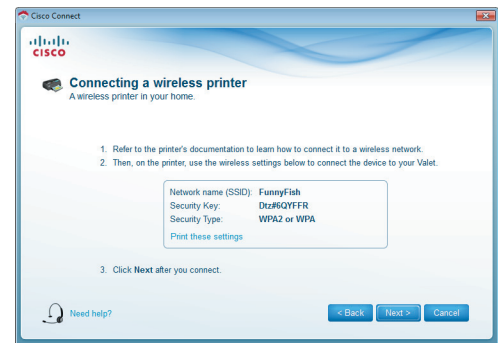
Cisco Connect

cisco

Connecting a wireless printer
A wireless printer in your home.

1. Refer to the printer's documentation to learn how to connect it to a wireless network.
2. Then, on the printer, use the wireless settings below to connect the device to your Valet.

| | |
|---|---|
| Network name (SSID): | FunnyFish |
| Security Key: | Dtz#6QYFFR |
| Security Type: | WPA2 or WPA |

Print these settings

3. Click Next after you connect.

Need help?

< Back | Next > | Cancel